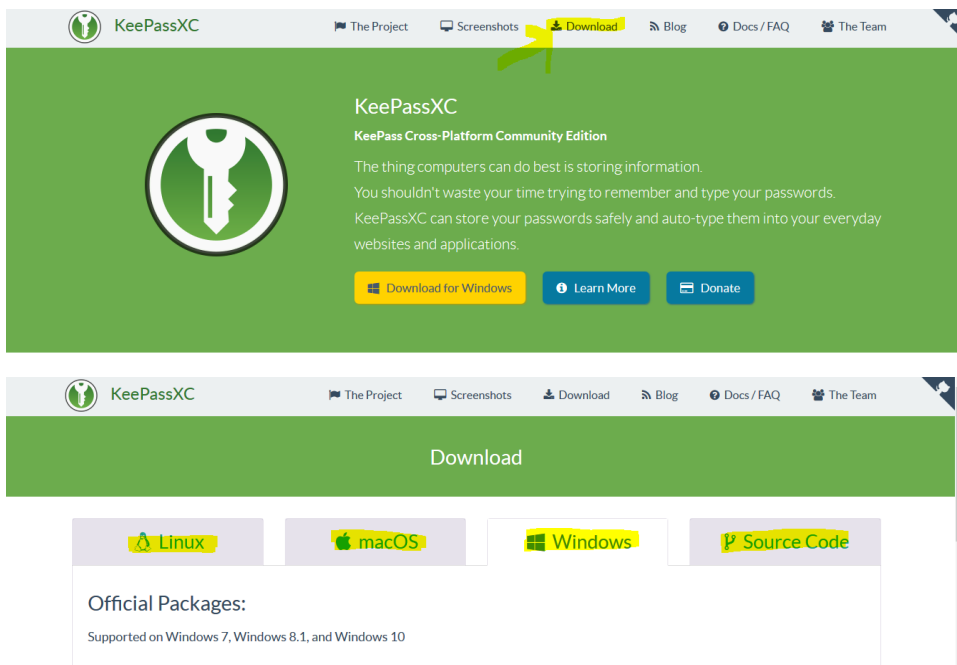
KeePassXC

The Project Screenshots Download Blog Docs / FAQ The Team

KeePassXC

KeePass Cross-Platform Community Edition

The thing computers can do best is storing information.
You shouldn't waste your time trying to remember and type your passwords.
KeePassXC can store your passwords safely and auto-type them into your everyday websites and applications.

Download for Windows Learn More Donate

KeePassXC

The Project Screenshots Download Blog Docs / FAQ The Team

Download

Linux macOS Windows Source Code

Official Packages:

Supported on Windows 7, Windows 8.1, and Windows 10